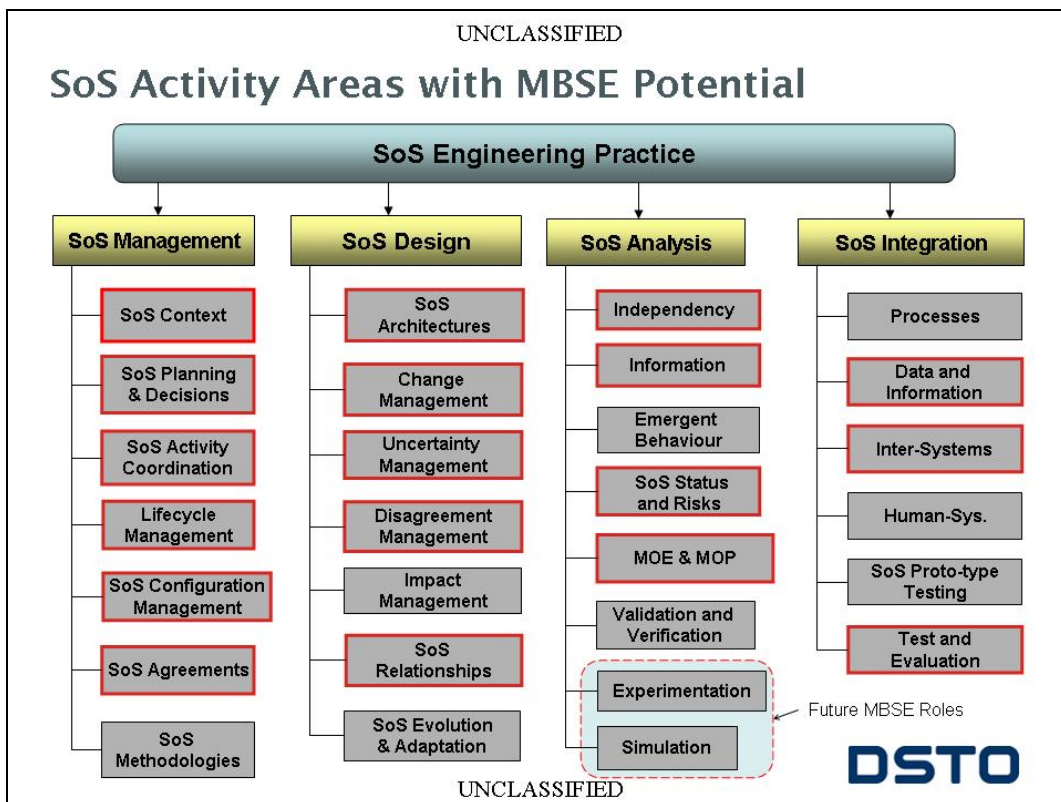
UNCLASSIFIED

SoS Activity Areas with MBSE Potential

SoS Engineering Practice

SoS Management

SoS Context

SoS Planning & Decisions

SoS Activity Coordination

Lifecycle Management

SoS Configuration Management

SoS Agreements

SoS Methodologies

SoS Design

SoS Architectures

Change Management

Uncertainty Management

Disagreement Management

Impact Management

SoS Relationships

SoS Evolution & Adaptation

SoS Analysis

Independency

Information

Emergent Behaviour

SoS Status and Risks

MOE & MOP

Validation and Verification

Experimentation

Simulation

Future MBSE Roles

SoS Integration

Processes

Data and Information

Inter-Systems

Human-Sys.

SoS Proto-type Testing

Test and Evaluation

DSTO

UNCLASSIFIED